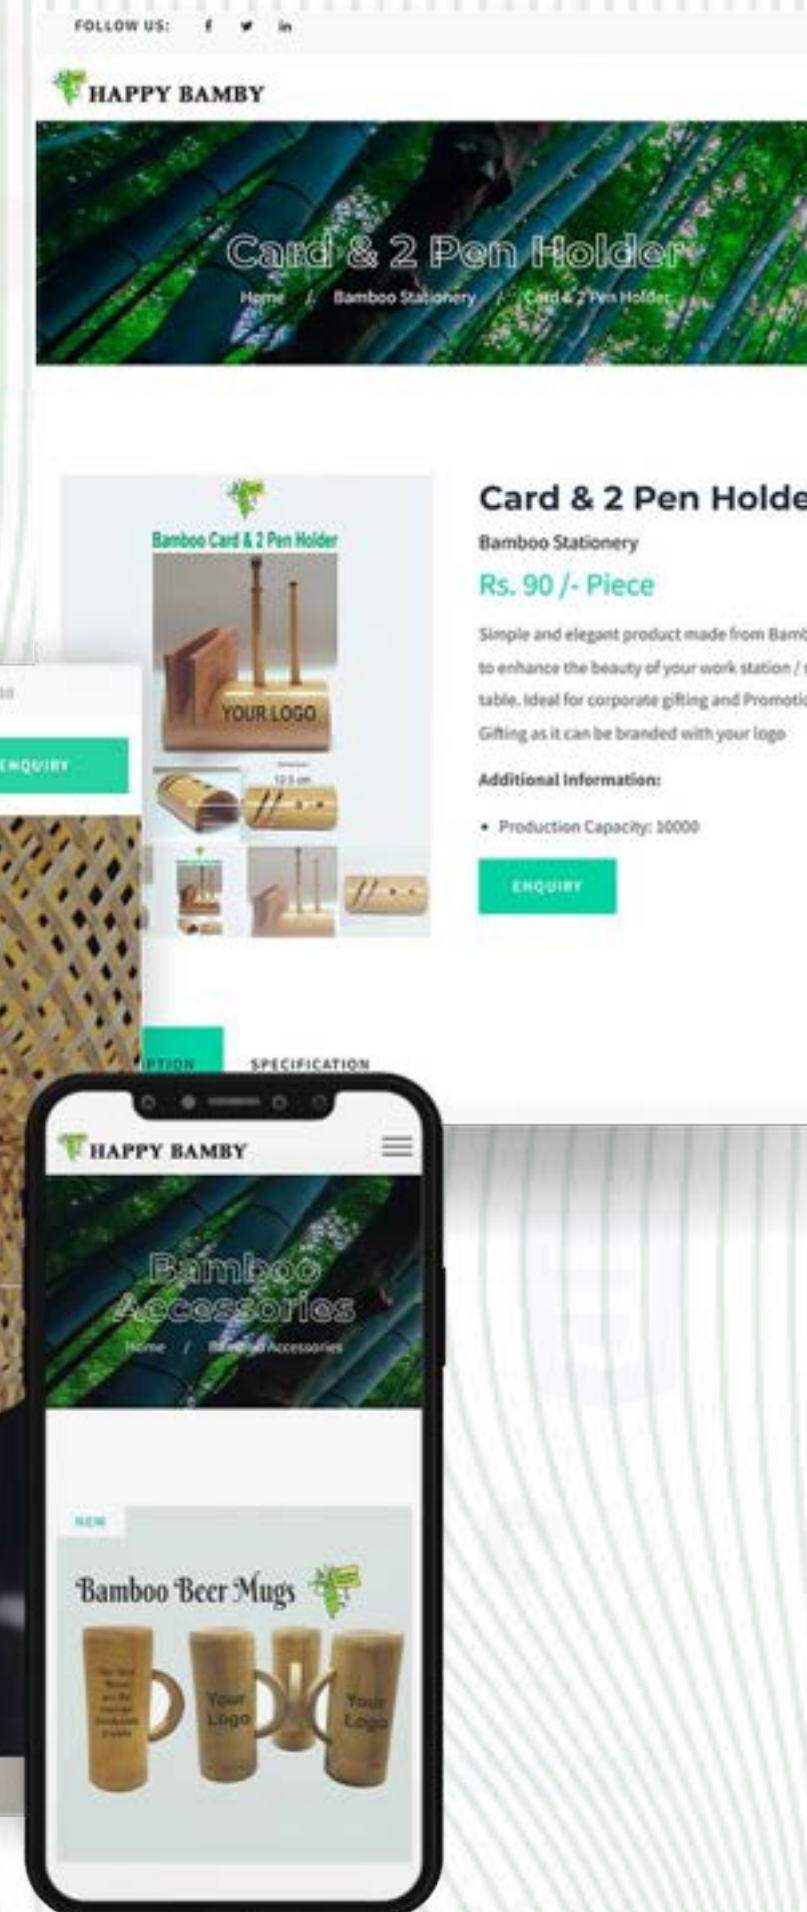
FOLLOW US: f in

HAPPY BAMBY

Card & 2 Pen Holder

Home / Bamboo Stationery / Card & 2 Pen Holder

Bamboo Card & 2 Pen Holder

YOUR LOGO

12.5 cm

Card & 2 Pen Holde

Bamboo Stationery

Rs. 90 /- Piece

Simple and elegant product made from Bamb to enhance the beauty of your work station / table. Ideal for corporate gifting and Promotio Gifting as it can be branded with your logo

Additional Information:

• Production Capacity: 10000

ENQUIRY

ENQUIRY

PTION SPECIFICATION

HAPPY BAMBY

Bamboo Accessories

Home / Bamboo Accessories

NEW

Bamboo Beer Mugs

Your Logo

Your Logo